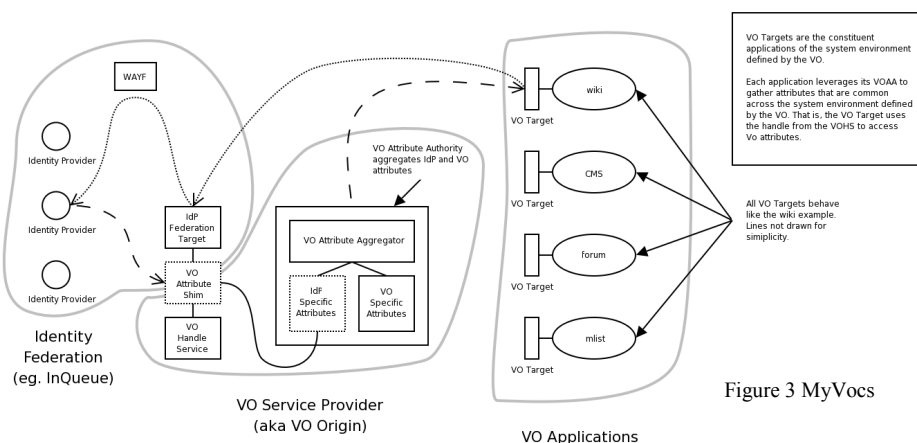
VO Targets are the constituent applications of the system environment defined by the VO.

Each application leverages its VOAA to gather attributes that are common across the system environment defined by the VO. That is, the VO Target uses the handle from the VOHS to access Vo attributes.

WAYF

Identity Provider

Identity Provider

Identity Provider

IdP Federation Target

VO Attribute Shim

VO Handle Service

VO Attribute Authority aggregates IdP and VO attributes

VO Attribute Aggregator

IdF Specific Attributes

VO Specific Attributes

VO Target

wiki

VO Target

CMS

VO Target

forum

VO Target

mlist

All VO Targets behave like the wiki example. Lines not drawn for simplicity.

Identity Federation (eg. InQueue)

VO Service Provider (aka VO Origin)

VO Applications

Figure 3 MyVocs